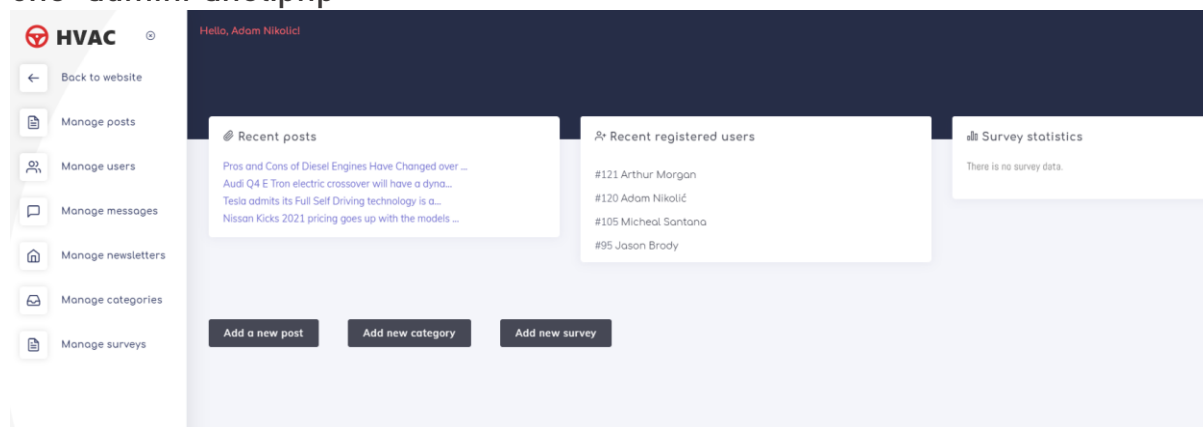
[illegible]

HVAC

Back to website

Manage posts

Manage users

Manage messages

Manage newsletters

Manage categories

Manage surveys

Hello, Adam Nikolic!

Recent posts

Pros and Cons of Diesel Engines Have Changed over ...
Audi Q4 E Tron electric crossover will have a dyna...
Tesla admits its Full Self Driving technology is a...
Nissan Kicks 2021 pricing goes up with the models ...

Recent registered users

#121 Arthur Morgan
#120 Adam Nikolić
#105 Micheal Santana
#95 Jason Brody

Survey statistics

There is no survey data.

Add a new post

Add new category

Add new survey